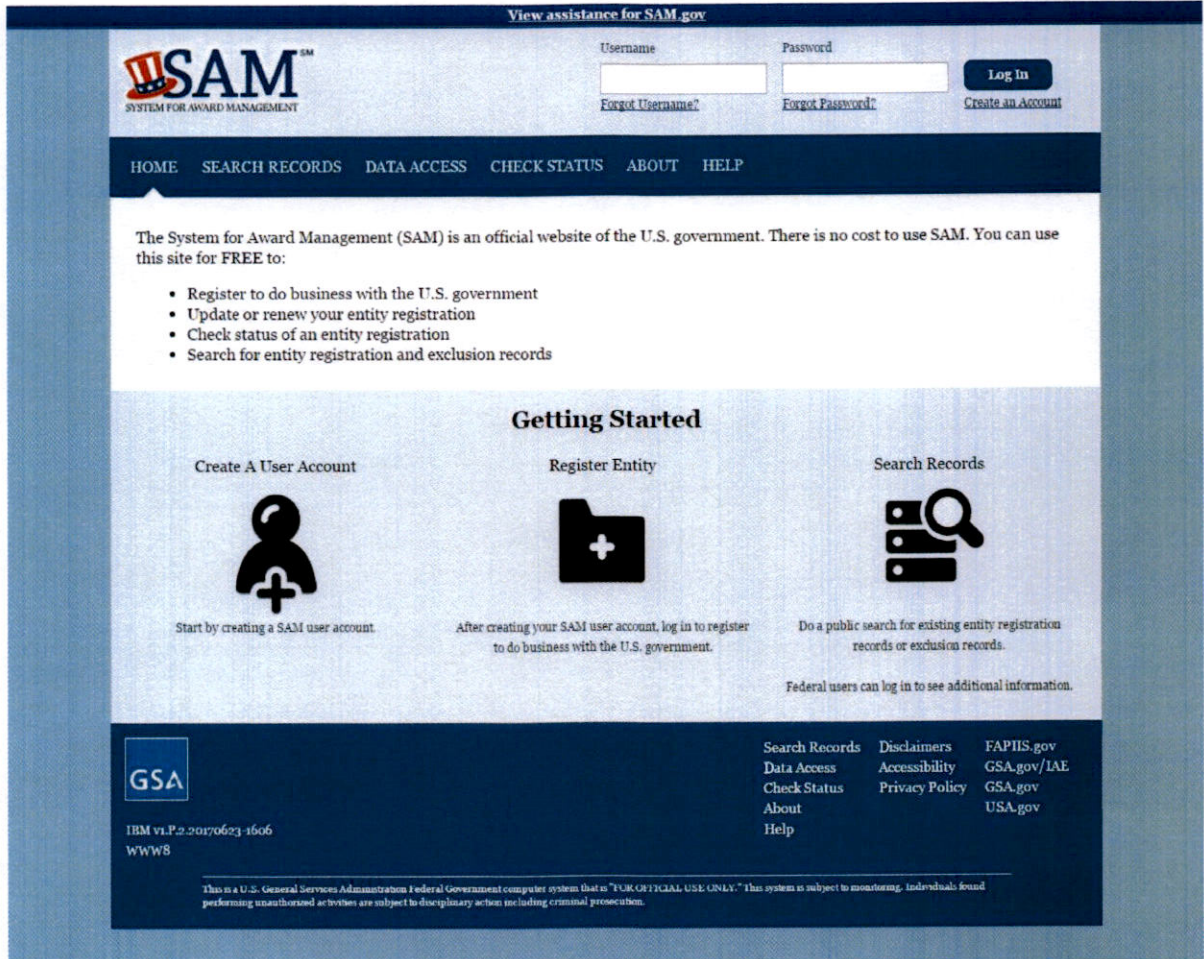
View assistance for SAM.gov

SAM℠
SYSTEM FOR AWARD MANAGEMENT

Username
Forgot Username?

Password
Forgot Password?

Log In
Create an Account

HOME SEARCH RECORDS DATA ACCESS CHECK STATUS ABOUT HELP

The System for Award Management (SAM) is an official website of the U.S. government. There is no cost to use SAM. You can use this site for FREE to:

- Register to do business with the U.S. government
- Update or renew your entity registration
- Check status of an entity registration
- Search for entity registration and exclusion records

Getting Started

Create A User Account

Start by creating a SAM user account.

Register Entity

After creating your SAM user account, log in to register to do business with the U.S. government.

Search Records

Do a public search for existing entity registration records or exclusion records.

Federal users can log in to see additional information.

GSA

IBM v1.P.2.20170623-1606
WWW8

Search Records
Data Access
Check Status
About
Help

Disclaimers
Accessibility
Privacy Policy

FAPIIS.gov
GSA.gov/IAE
GSA.gov
USA.gov

This is a U.S. General Services Administration Federal Government computer system that is "FOR OFFICIAL USE ONLY." This system is subject to monitoring. Individuals found performing unauthorized activities are subject to disciplinary action including criminal prosecution.